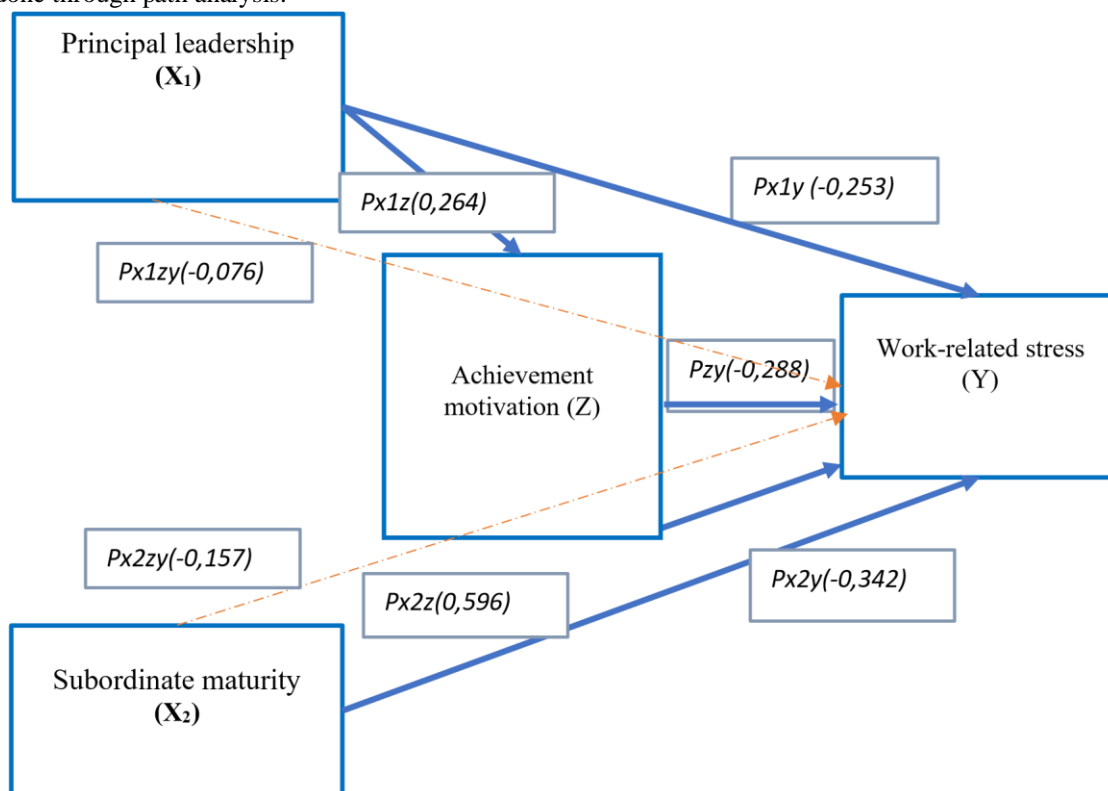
done through path analysis.

Principal leadership
$(X_1)$

Px1z(0,264)

Px1y (-0,253)

Px1zy(-0,076)

Achievement motivation (Z)

Pzy(-0,288)

Work-related stress (Y)

Px2zy(-0,157)

Px2z(0,596)

Px2y(-0,342)

Subordinate maturity
$(X_2)$